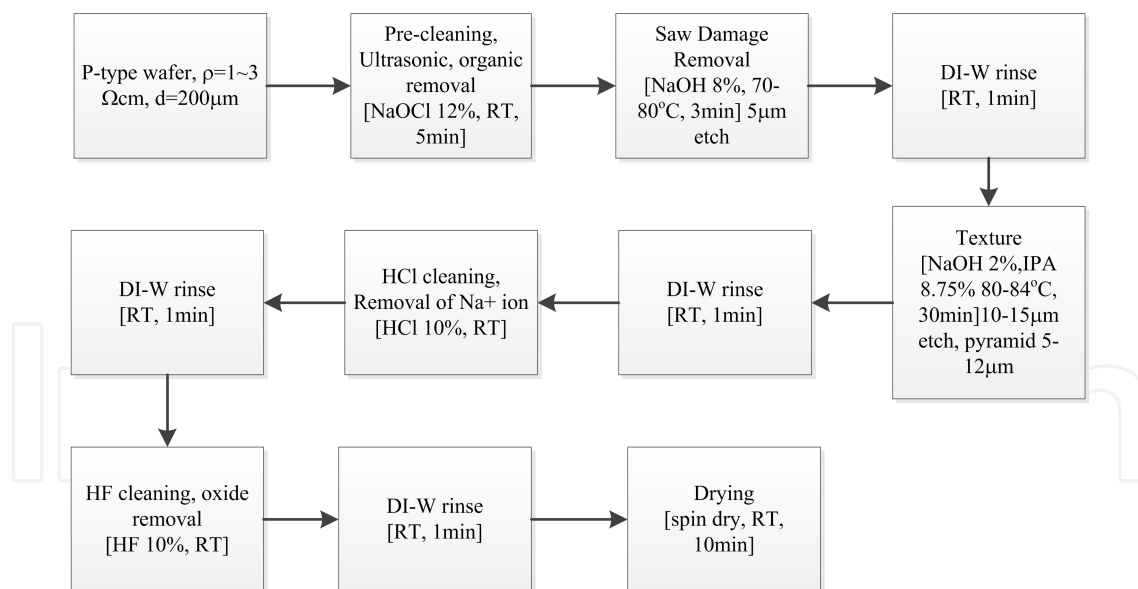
P-type wafer, $\rho$=1~3 $\Omega$cm, d=200$\mu$m

Pre-cleaning, Ultrasonic, organic removal [NaOCl 12%, RT, 5min]

Saw Damage Removal [NaOH 8%, 70-80$^{o}$C, 3min] 5$\mu$m etch

DI-W rinse [RT, 1min]

Texture [NaOH 2%,IPA 8.75% 80-84$^{o}$C, 30min]10-15$\mu$m etch, pyramid 5-12$\mu$m

DI-W rinse [RT, 1min]

HCl cleaning, Removal of Na+ ion [HCl 10%, RT]

DI-W rinse [RT, 1min]

HF cleaning, oxide removal [HF 10%, RT]

DI-W rinse [RT, 1min]

Drying [spin dry, RT, 10min]